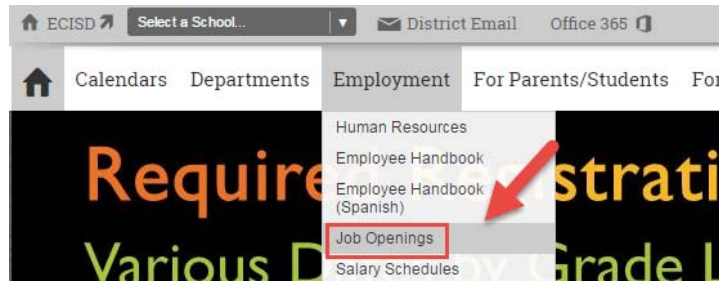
ECISD
Select a School...
District Email
Office 365

Calendars Departments Employment For Parents/Students Fo

Human Resources
Employee Handbook
Employee Handbook (Spanish)
Job Openings
Salary Schedules

Requir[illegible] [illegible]strati
Various D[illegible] Grade L